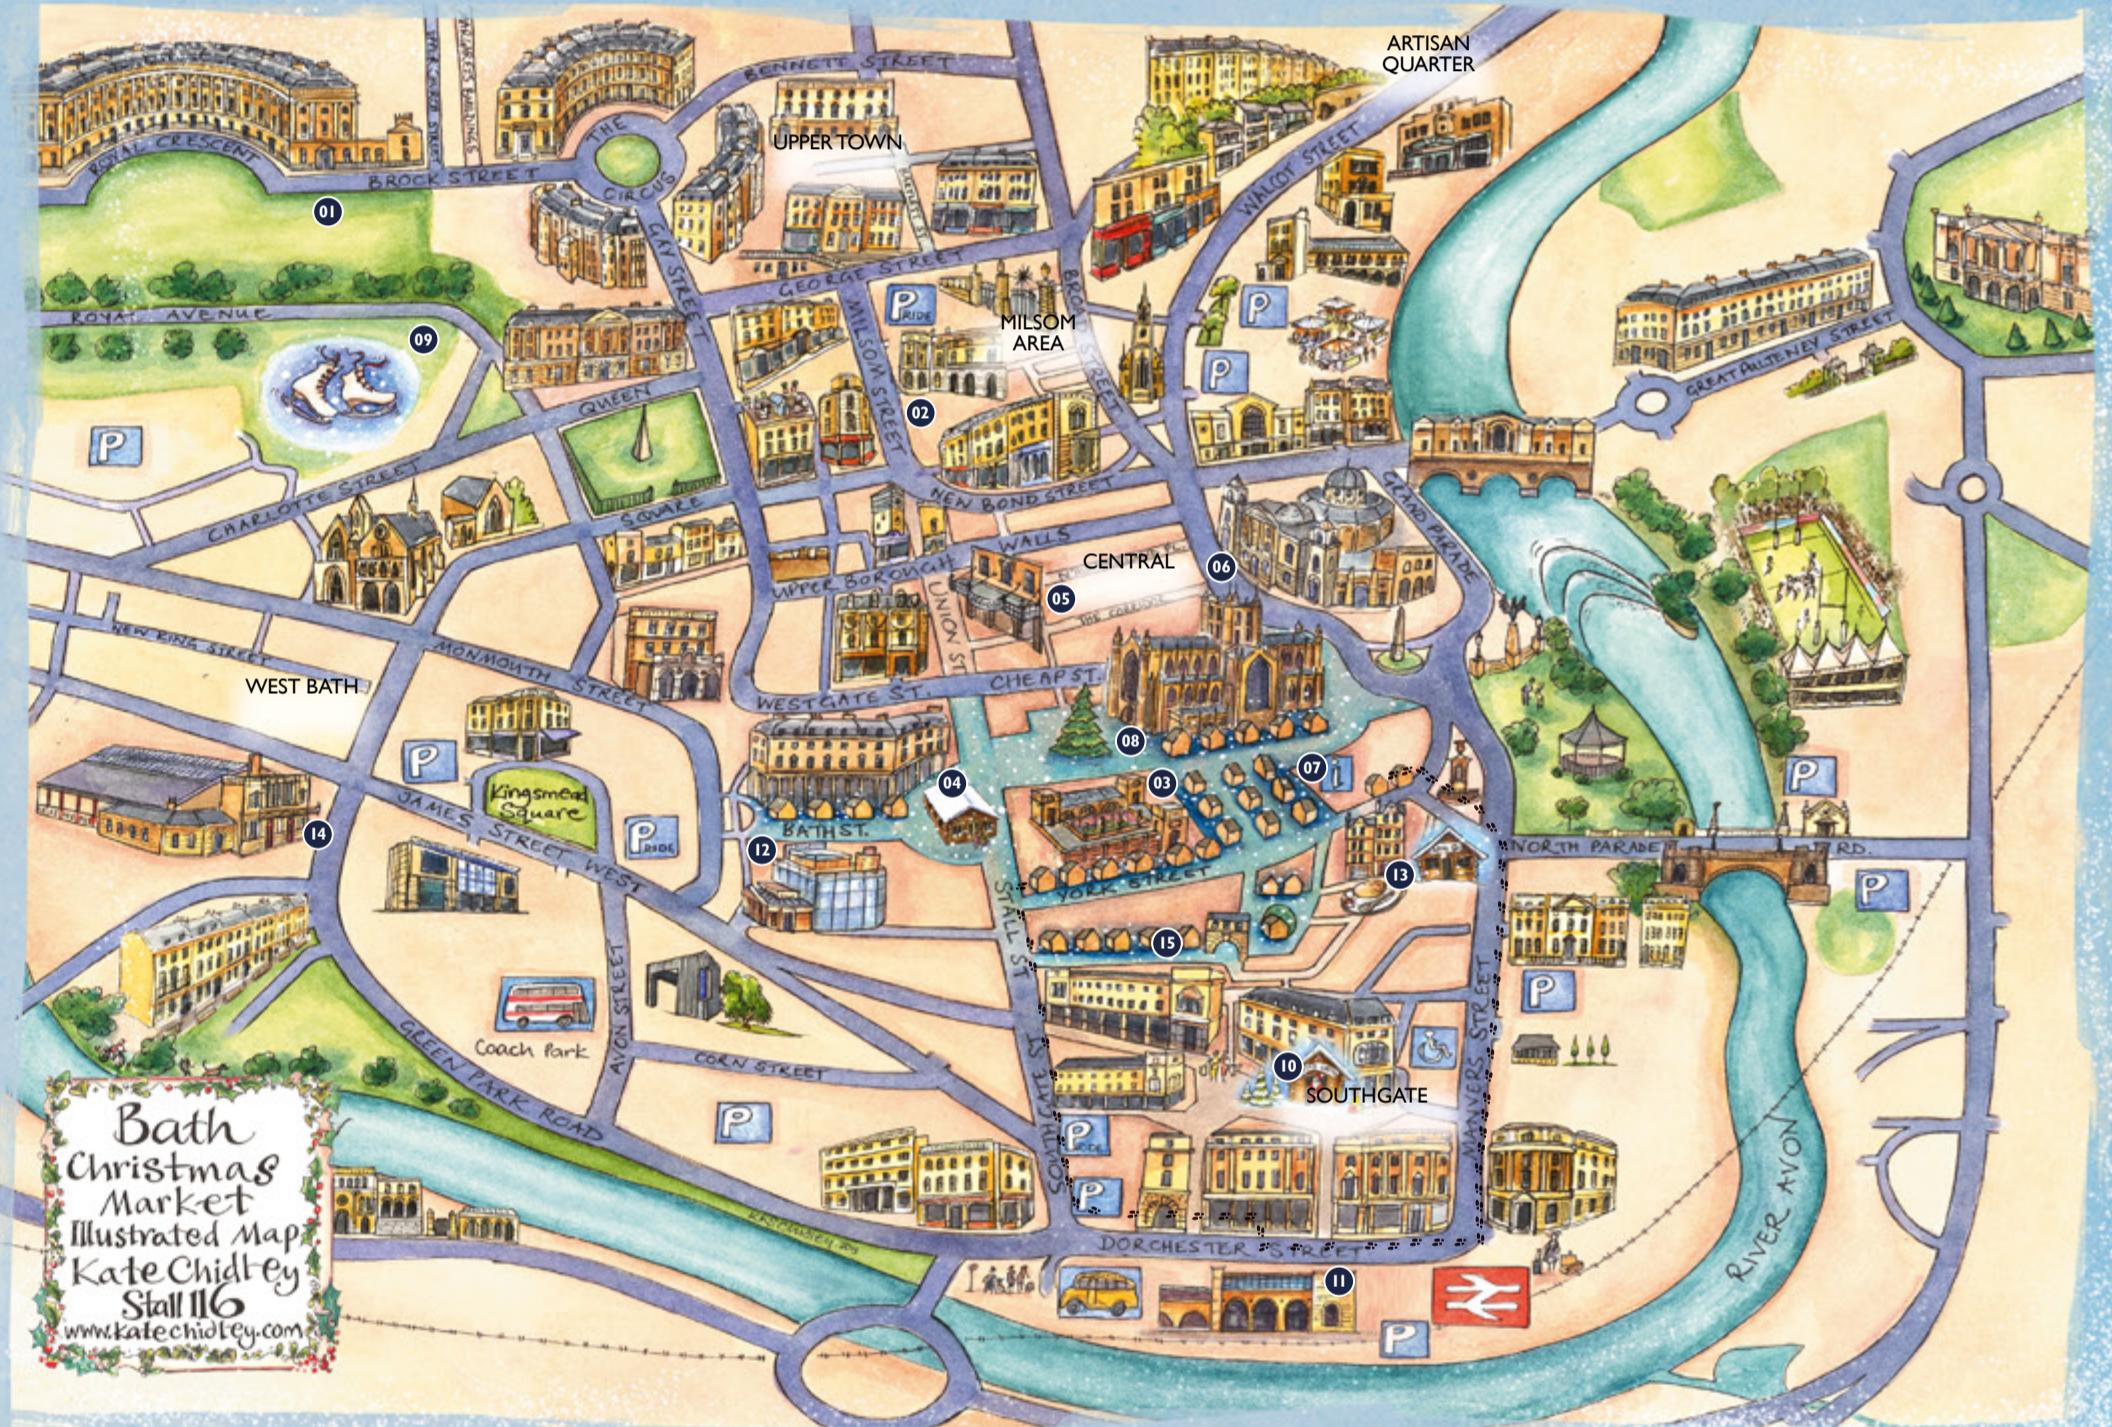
ARTISAN QUARTER

BENNETT STREET

UPPER TOWN

ROYAL CRESCENT

BROCK STREET

THE CIRCUS

01

WALCOT STREET

GAY STREET

GEORGE STREET

P RIDE

MILSOM AREA

ROYAL AVENUE

09

P

MILSOM STREET

BROAD STREET

P

GREAT PULTENEY STREET

QUEEN SQUARE

02

P

CHARLOTTE STREET

NEW BOND STREET

GRAND PARADE

WALLS

CENTRAL

06

UPPER BOROUGH

UNION ST

05

THE COLONNADE

NEW KING STREET

MONMOUTH STREET

WEST BATH

WESTGATE ST.

CHEAP ST.

08

P

07

P

04

03

Kingsmead Square

JAMES STREET WEST

14

P RIDE

BATH ST.

12

NORTH PARADE RD.

13

P

YORK STREET

STALL ST

15

P

AVON STREET

Coach Park

CORN STREET

GREEN PARK ROAD

10

SOUTHGATE

MANVERS STREET

P

SOUTHGATE ST

P RIDE

P

RIVER AVON

Bath Christmas Market Illustrated Map Kate Chidley Stall 116 www.katechidley.com

DORCHESTER STREET

11

P